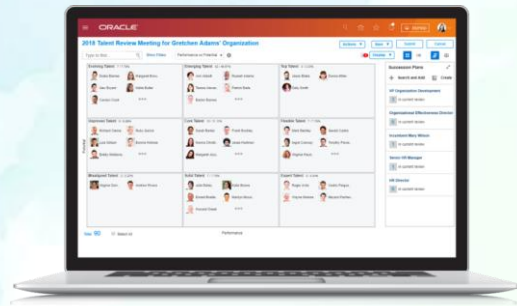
ORACLE

2018 Talent Review Meeting for Gretchen Adams' Organization

Evolving Talent

Emerging Talent

Top Talent

Succession Plans

Search and Add

Create

VP Organization Development

Organizational Effectiveness Director

Incumbent Mary Wilson

Senior HR Manager

HR Director

Improvement Talent

Core Talent

Consistent Talent

Misaligned Talent

Solid Talent

Expert Talent

Potential

Performance

Submit

Cancel